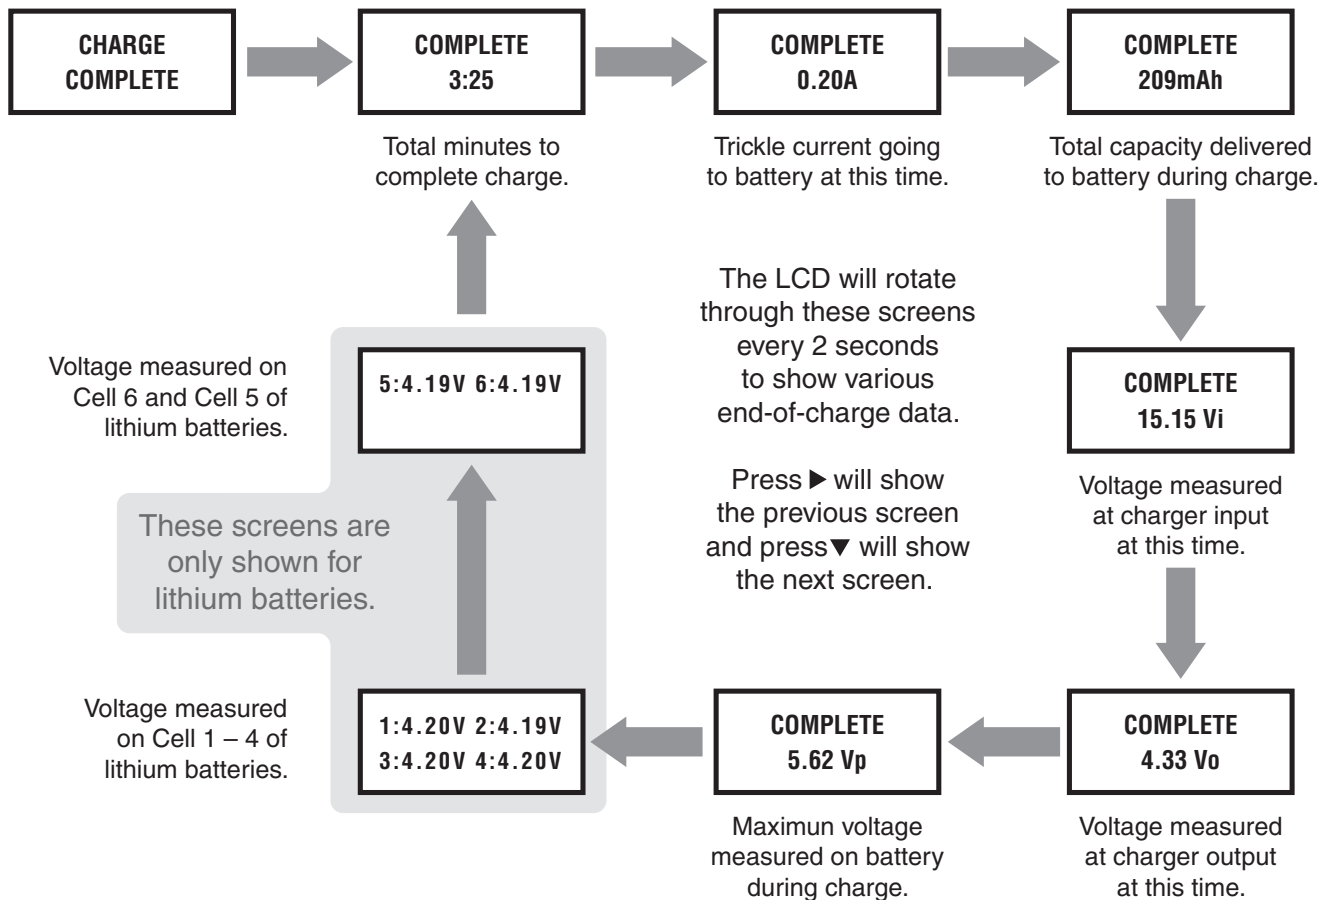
CHARGE
COMPLETE

COMPLETE
3:25

Total minutes to complete charge.

COMPLETE
0.20A

Trickle current going to battery at this time.

COMPLETE
209mAh

Total capacity delivered to battery during charge.

The LCD will rotate through these screens every 2 seconds to show various end-of-charge data.

Press ▶ will show the previous screen and press▼ will show the next screen.

Voltage measured on Cell 6 and Cell 5 of lithium batteries.

5:4.19V 6:4.19V

These screens are only shown for lithium batteries.

COMPLETE
15.15 Vi

Voltage measured at charger input at this time.

Voltage measured on Cell 1 – 4 of lithium batteries.

1:4.20V 2:4.19V
3:4.20V 4:4.20V

COMPLETE
5.62 Vp

Maximun voltage measured on battery during charge.

COMPLETE
4.33 Vo

Voltage measured at charger output at this time.